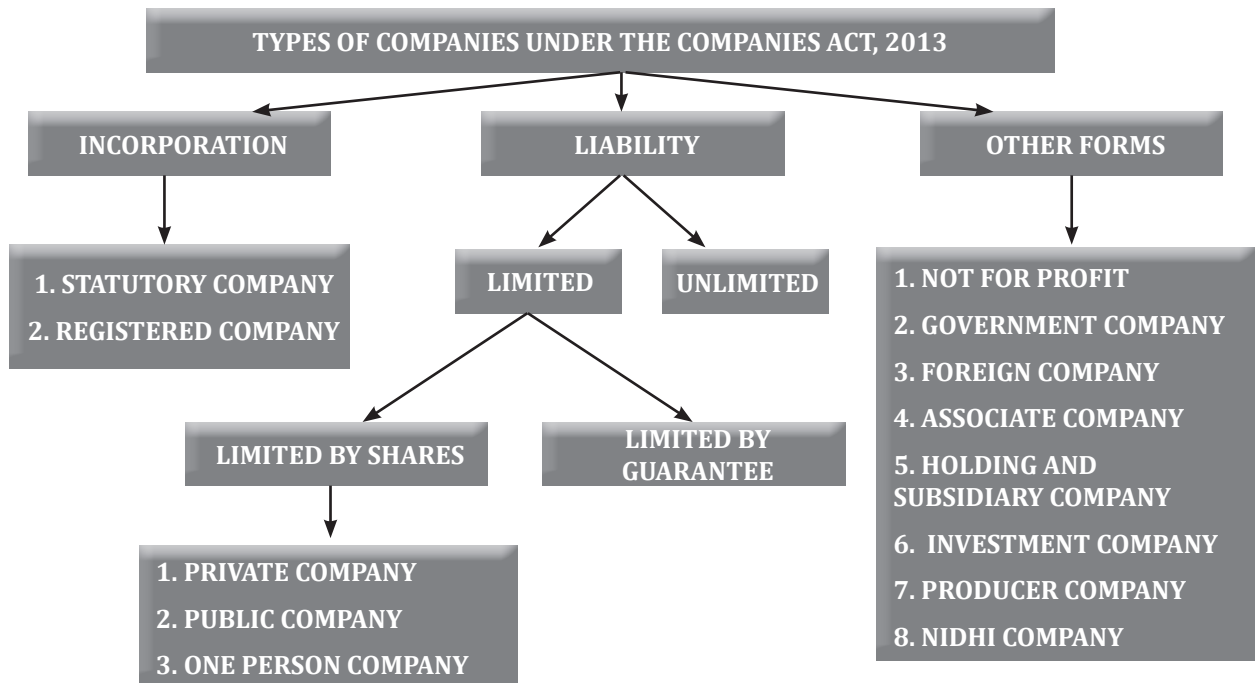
TYPES OF COMPANIES UNDER THE COMPANIES ACT, 2013

INCORPORATION

LIABILITY

OTHER FORMS

1. STATUTORY COMPANY
2. REGISTERED COMPANY

LIMITED

UNLIMITED

LIMITED BY SHARES

LIMITED BY GUARANTEE

1. PRIVATE COMPANY
2. PUBLIC COMPANY
3. ONE PERSON COMPANY

1. NOT FOR PROFIT
2. GOVERNMENT COMPANY
3. FOREIGN COMPANY
4. ASSOCIATE COMPANY
5. HOLDING AND SUBSIDIARY COMPANY
6. INVESTMENT COMPANY
7. PRODUCER COMPANY
8. NIDHI COMPANY